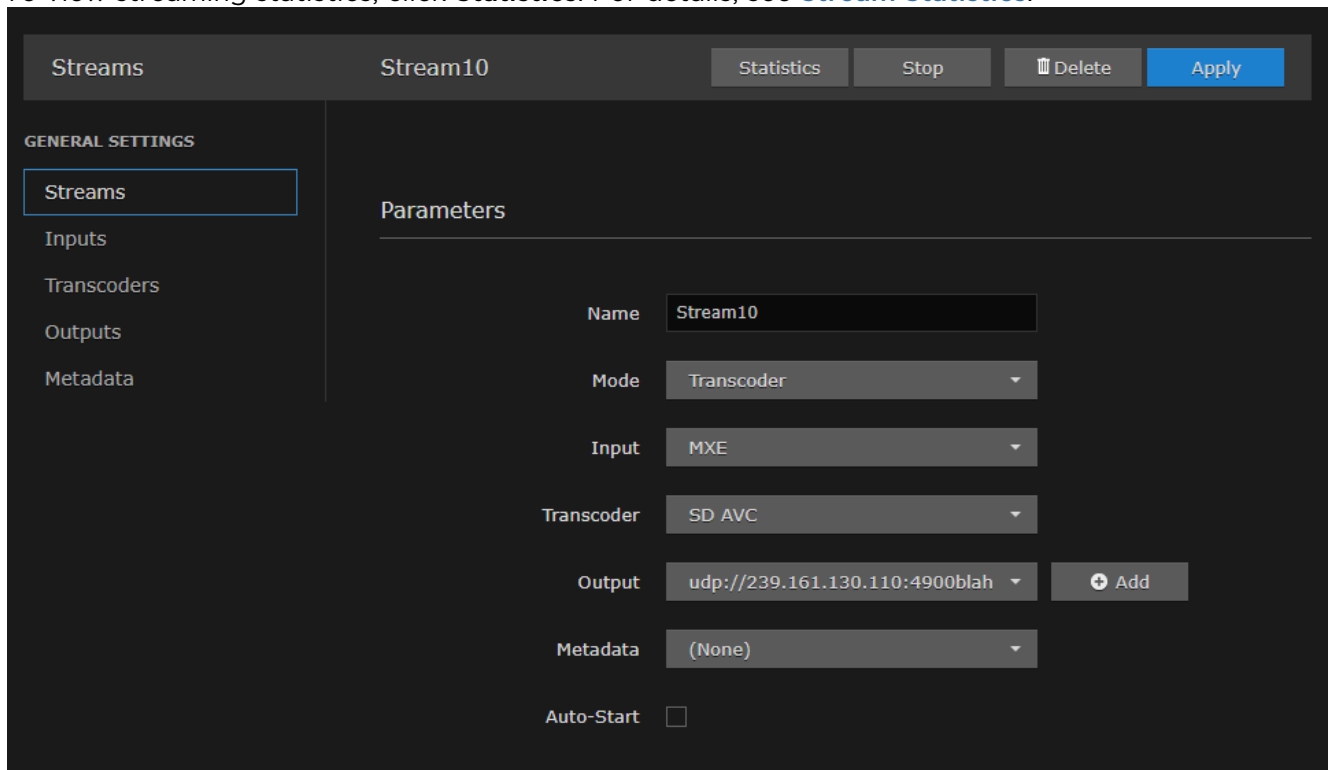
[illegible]

Streams

Stream10

Statistics

Stop

Delete

Apply

GENERAL SETTINGS

Streams

Inputs

Transcoders

Outputs

Metadata

Parameters

Name Stream10

Mode Transcoder

Input MXE

Transcoder SD AVC

Output udp://239.161.130.110:4900blah

Add

Metadata (None)

Auto-Start